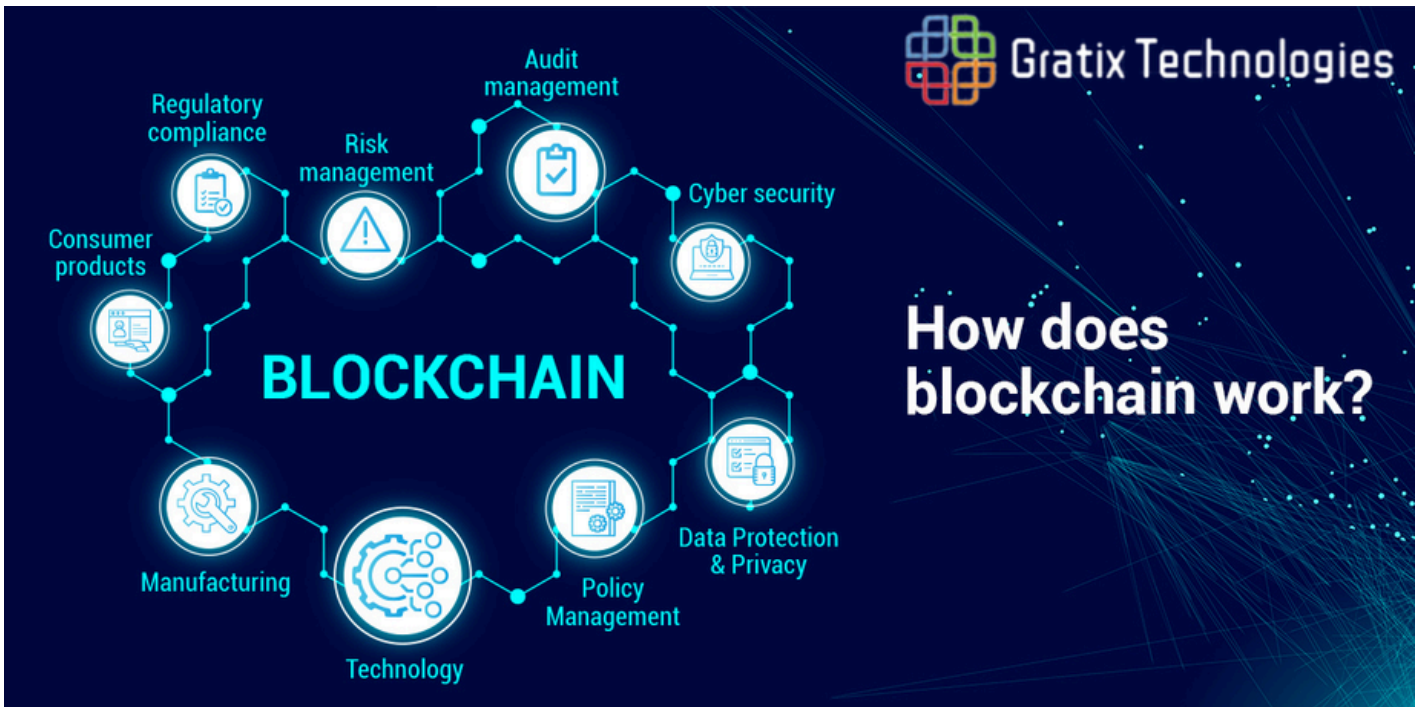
Gratix Technologies

Audit management

Regulatory compliance

Risk management

Cyber security

Consumer products

BLOCKCHAIN

How does blockchain work?

Data Protection & Privacy

Manufacturing

Policy Management

Technology